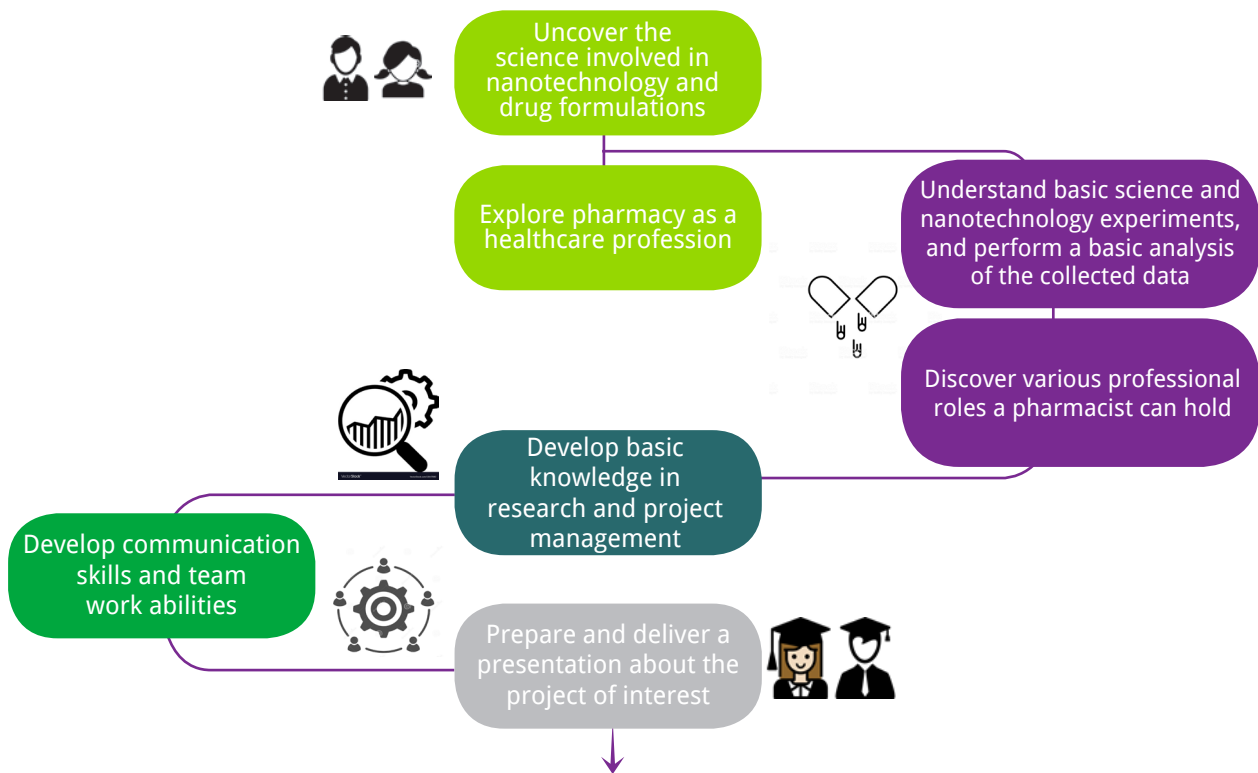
Uncover the science involved in nanotechnology and drug formulations

Explore pharmacy as a healthcare profession

Understand basic science and nanotechnology experiments, and perform a basic analysis of the collected data

Discover various professional roles a pharmacist can hold

Develop basic knowledge in research and project management

Develop communication skills and team work abilities

Prepare and deliver a presentation about the project of interest